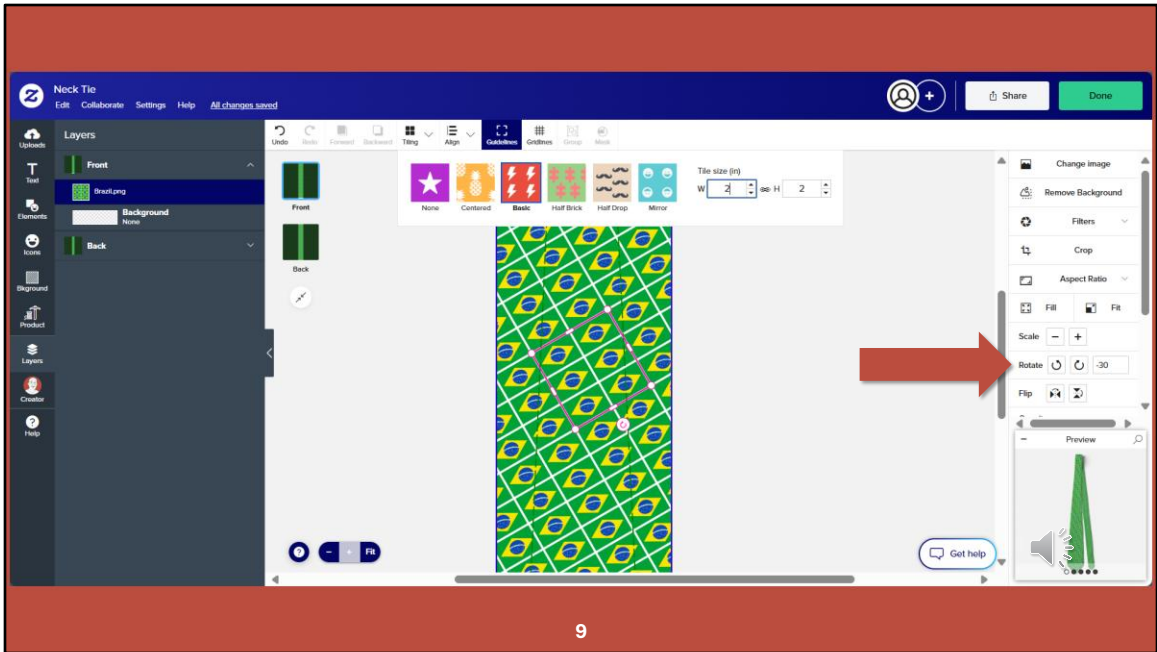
Neck Tie
Edit Collaborate Settings Help All changes saved

Share
Done

Uploads
Text
Elements
Icons
Bkground
Product
Layers
Creator
Help

Layers
Front
Brazil.png
Background
None
Back

Undo Redo Forward Backward Tiling Align Guidelines Gridlines Group Mask

Front
Back

None Centered Basic Half Brick Half Drop Mirror

Tile size (in)
W 2 H 2

Change image
Remove Background
Filters
Crop
Aspect Ratio
Fill Fit
Scale − +
Rotate -30
Flip

Preview

Get help

Fit

9